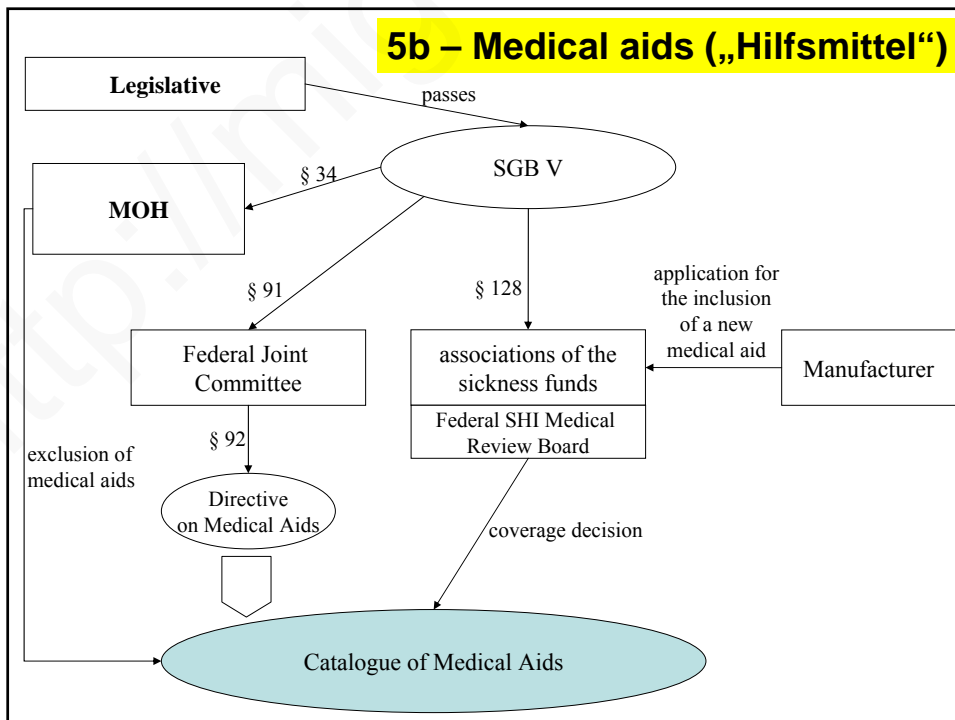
5b – Medical aids („Hilfsmittel“)

Legislative

passes

SGB V

§ 34

MOH

§ 91

§ 128

application for the inclusion of a new medical aid

Federal Joint Committee

associations of the sickness funds

Federal SHI Medical Review Board

Manufacturer

exclusion of medical aids

§ 92

Directive on Medical Aids

coverage decision

Catalogue of Medical Aids